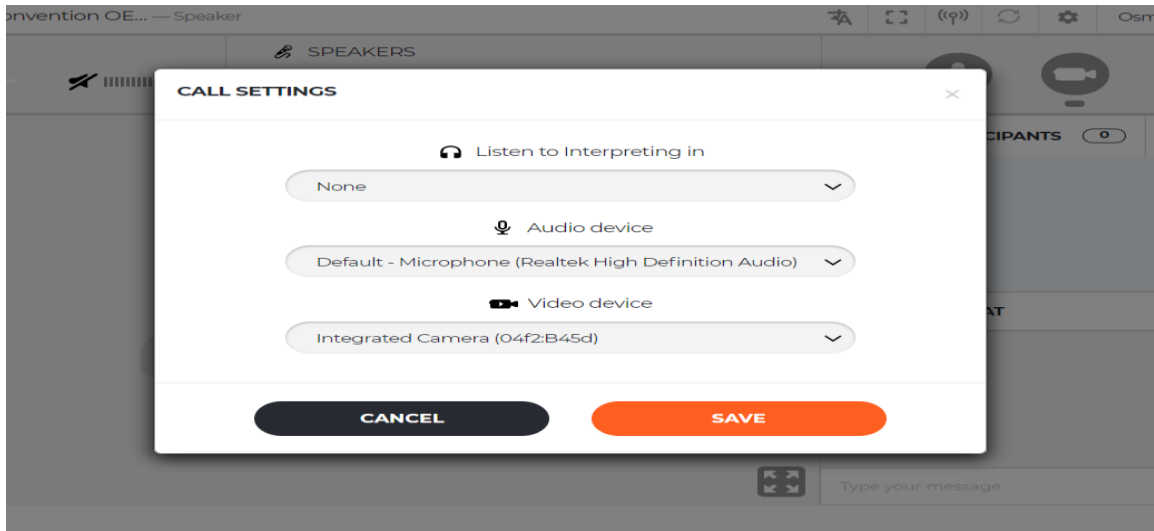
onvention OE... — Speaker

Osm

SPEAKERS

CIPANTS 0

AT

Type your message

CALL SETTINGS

×

Listen to Interpreting in

None

Audio device

Default - Microphone (Realtek High Definition Audio)

Video device

Integrated Camera (04f2:B45d)

CANCEL

SAVE